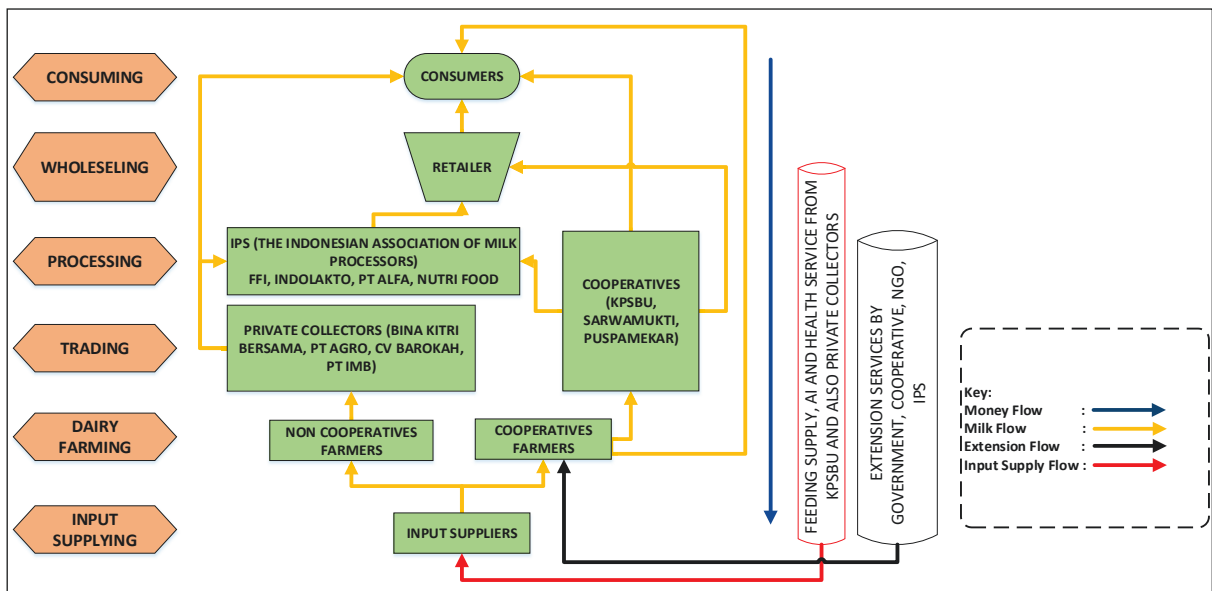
CONSUMING

WHOLESELING

PROCESSING

TRADING

DAIRY FARMING

INPUT SUPPLYING

CONSUMERS

RETAILER

IPS (THE INDONESIAN ASSOCIATION OF MILK PROCESSORS) FFI, INDOLAKTO, PT ALFA, NUTRI FOOD

COOPERATIVES (KPSBU, SARWAMUKTI, PUSPAMEKAR)

PRIVATE COLLECTORS (BINA KITRI BERSAMA, PT AGRO, CV BAROKAH, PT IMB)

NON COOPERATIVES FARMERS

COOPERATIVES FARMERS

INPUT SUPPLIERS

FEEDING SUPPLY, AI AND HEALTH SERVICE FROM KPSBU AND ALSO PRIVATE COLLECTORS

EXTENSION SERVICES BY GOVERNMENT, COOPERATIVE, NGO, IPS

Key:
Money Flow :
Milk Flow :
Extension Flow :
Input Supply Flow :